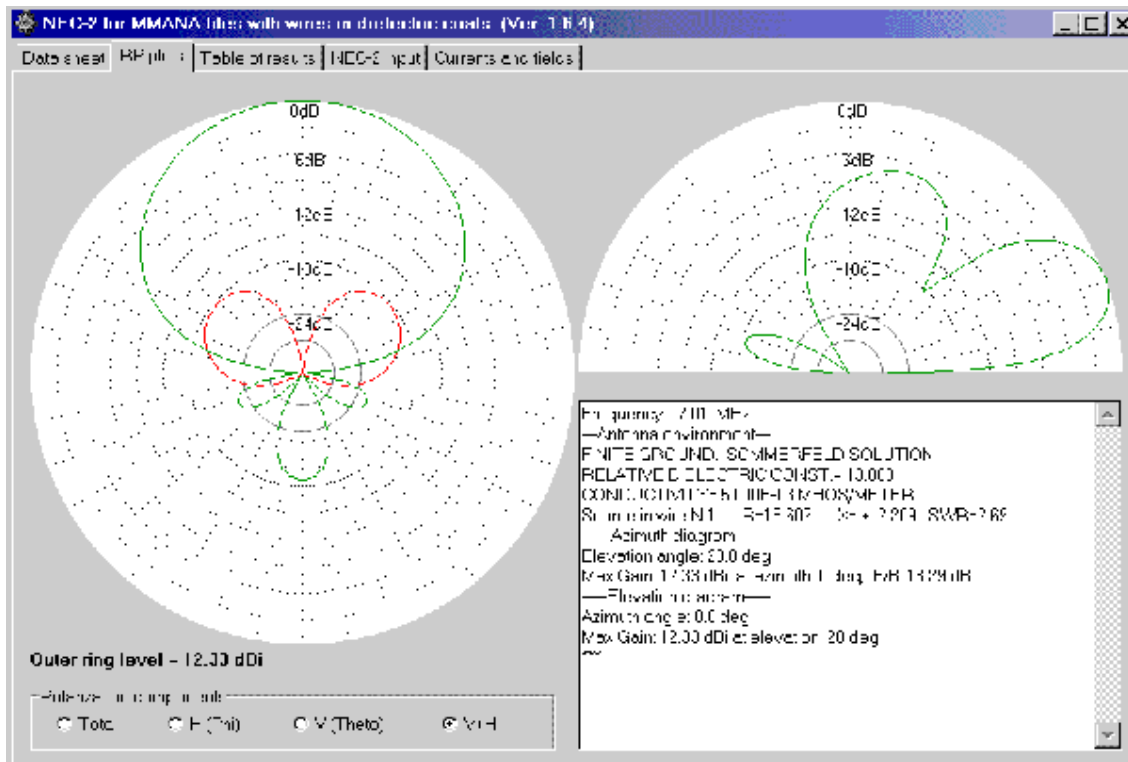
NEC-2 for MMANA files with wires or dielectric coats (Ver. 1.6.4)

Data sheet | RP plots | Table of results | NEC-2 input | Currents and fields

0dB
-6dB
-12dB
-18dB
-24dB

0dB
-6dB
-12dB
-18dB
-24dB

Frequency: 7.10 MHz
—Antenna environment—
FINITE GROUND. SOMMERFELD SOLUTION
RELATIVE DIELECTRIC CONST.= 13.000
CONDUCTIVITY= 5.000E-03 MHOS/METER
Source inside N1 — R=15.802 — jX= + 3.203, SWB=2.69
Azimuth diagram
Elevation angle: 20.0 deg
Max Gain: 12.33 dBi at azimuth 0 deg, F/B 13.79 dB
—Elevation diagram—
Azimuth angle: 0.0 deg
Max Gain: 12.30 dBi at elevation 20 deg
~~

Outer ring level = 12.30 dBi

Polarization components
Total
H (Phi)
V (Theta)
V+H